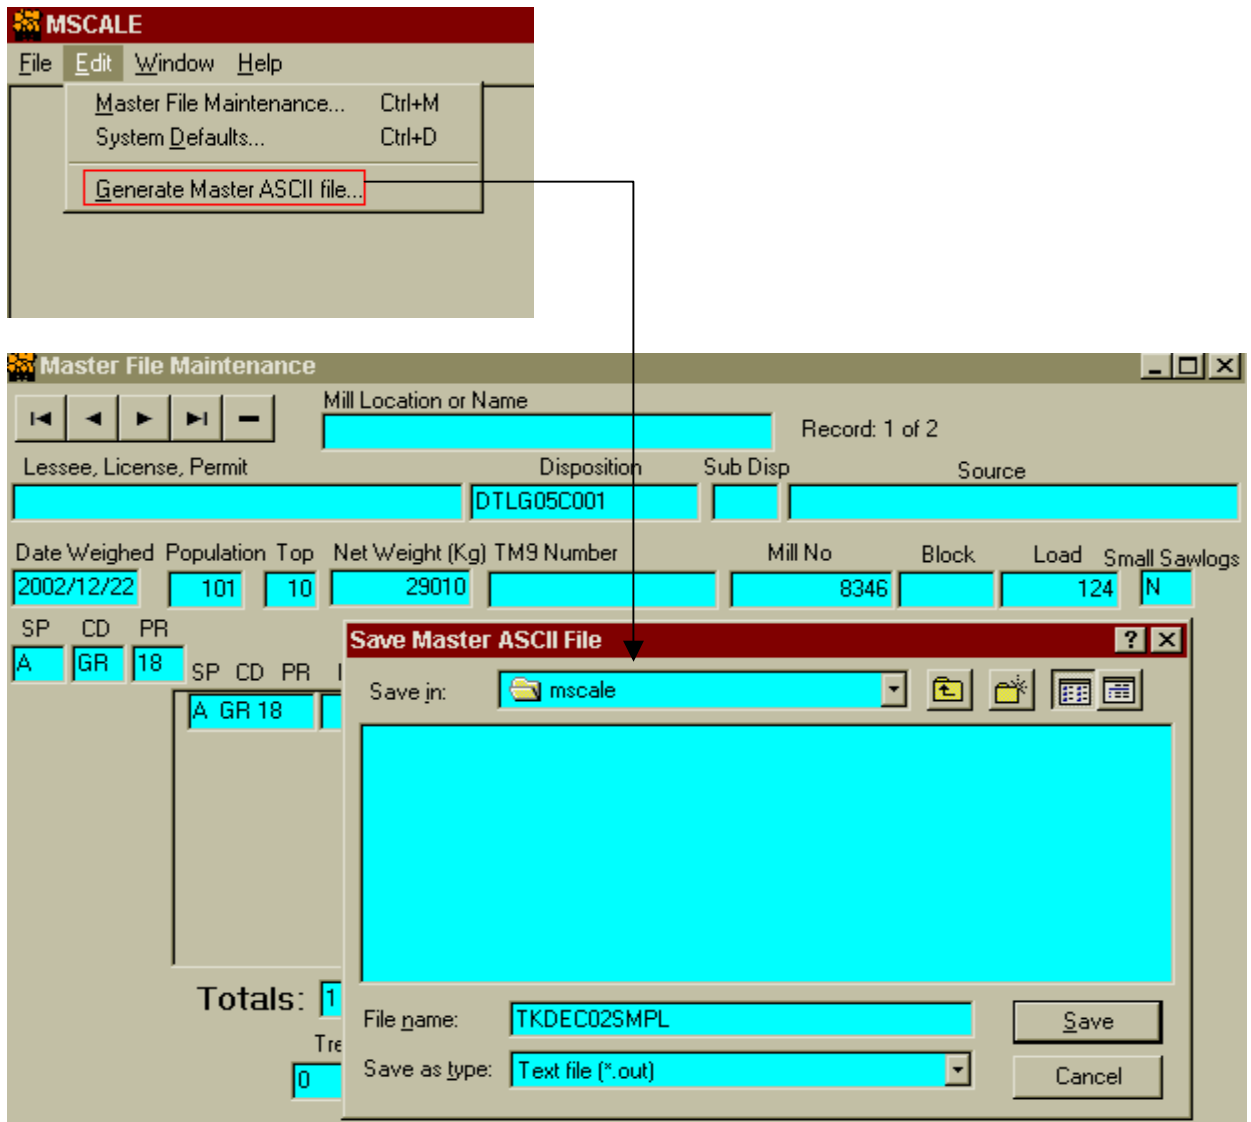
MSCALE

File Edit Window Help

Master File Maintenance... Ctrl+M
System Defaults... Ctrl+D
Generate Master ASCII file...

Master File Maintenance

Mill Location or Name

Record: 1 of 2

Lessee, License, Permit Disposition Sub Disp Source

DTLG05C001

Date Weighed Population Top Net Weight (Kg) TM9 Number Mill No Block Load Small Sawlogs

2002/12/22 101 10 29010 8346 124 N

SP CD PR

A GR 18

SP CD PR

A GR 18

Totals: 1

Tre

0

Save Master ASCII File

Save in: mscale

File name: TKDEC02SMPL

Save as type: Text file (*.out)

Save

Cancel